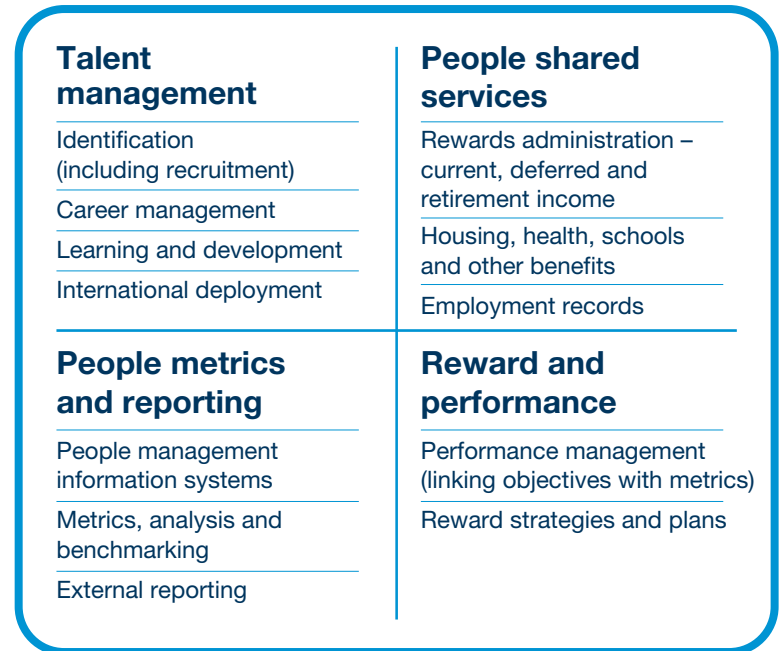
Talent management

Identification (including recruitment)

Career management

Learning and development

International deployment

People shared services

Rewards administration – current, deferred and retirement income

Housing, health, schools and other benefits

Employment records

People metrics and reporting

People management information systems

Metrics, analysis and benchmarking

External reporting

Reward and performance

Performance management (linking objectives with metrics)

Reward strategies and plans